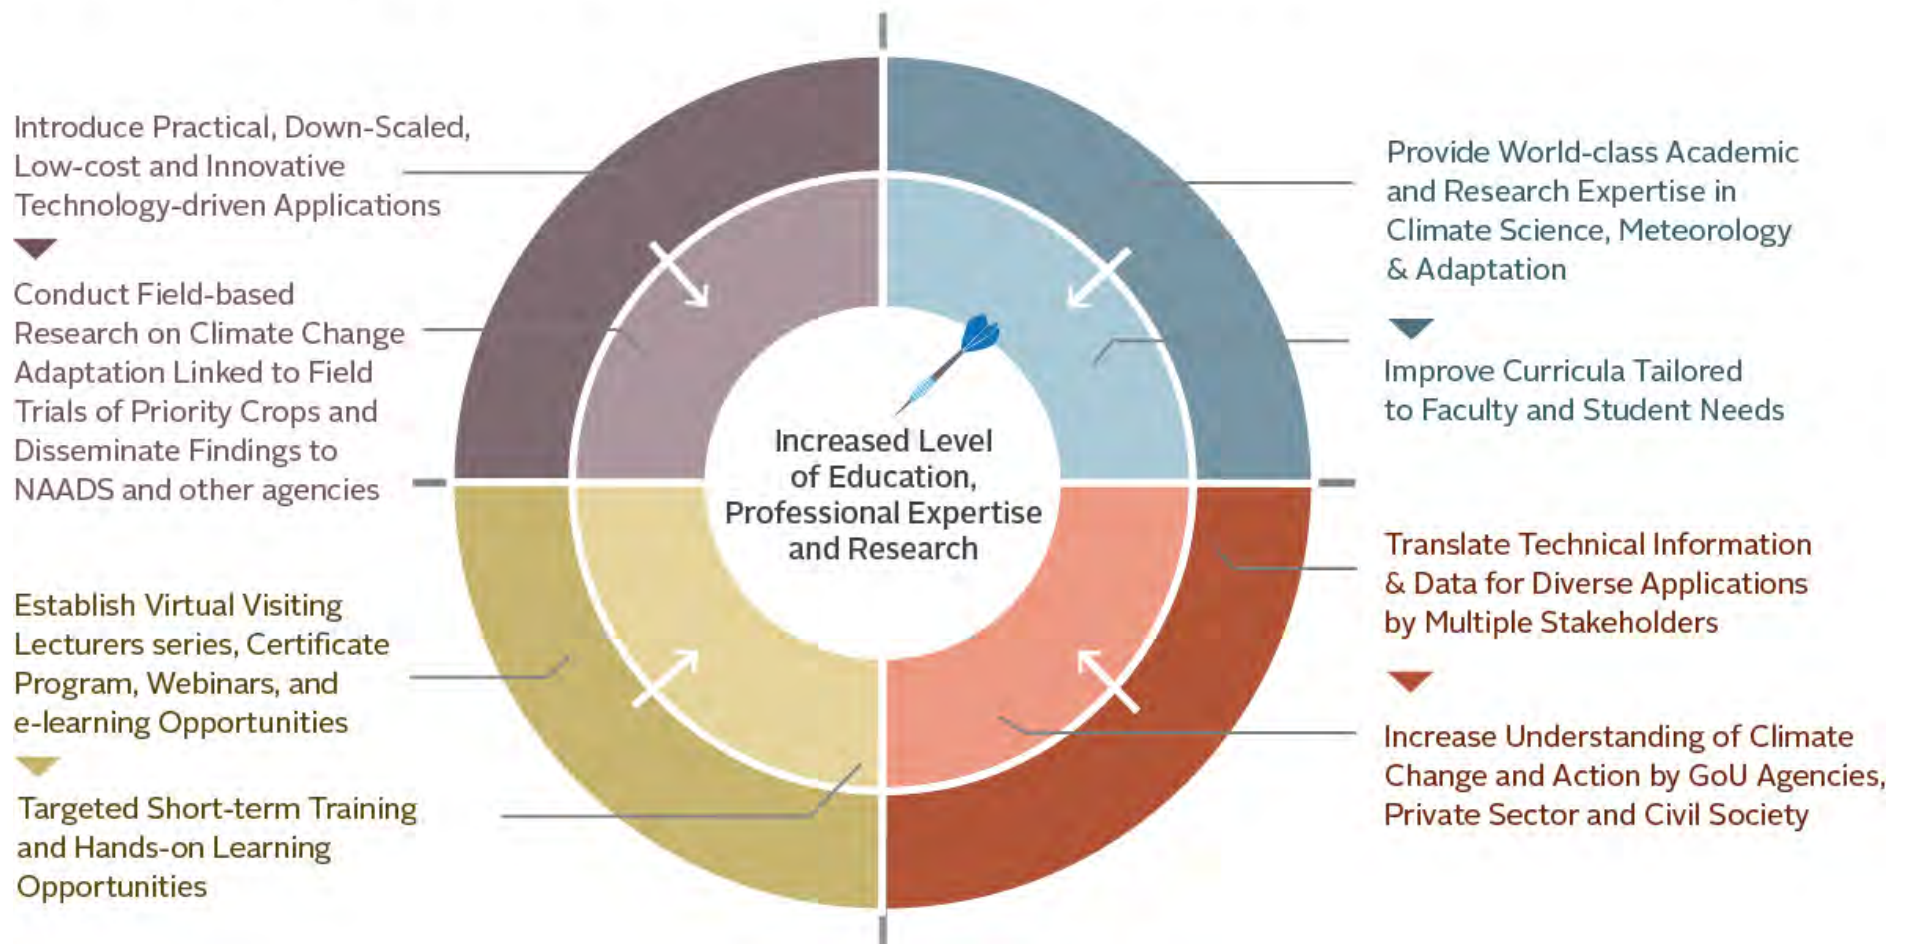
Introduce Practical, Down-Scaled, Low-cost and Innovative Technology-driven Applications

Conduct Field-based Research on Climate Change Adaptation Linked to Field Trials of Priority Crops and Disseminate Findings to NAADS and other agencies

Establish Virtual Visiting Lecturers series, Certificate Program, Webinars, and e-learning Opportunities

Targeted Short-term Training and Hands-on Learning Opportunities

Increased Level of Education, Professional Expertise and Research

Provide World-class Academic and Research Expertise in Climate Science, Meteorology & Adaptation

Improve Curricula Tailored to Faculty and Student Needs

Translate Technical Information & Data for Diverse Applications by Multiple Stakeholders

Increase Understanding of Climate Change and Action by GoU Agencies, Private Sector and Civil Society